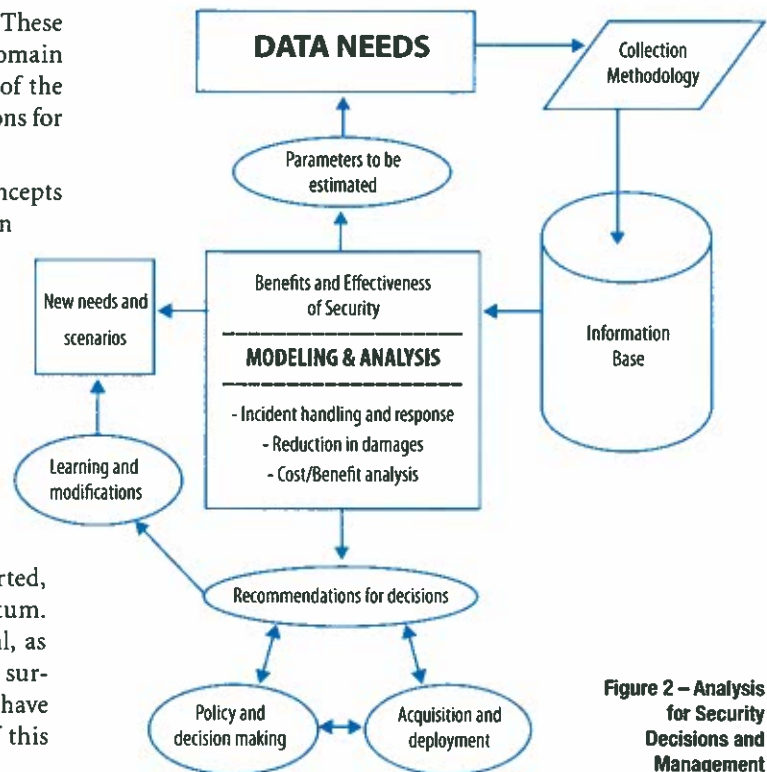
These
omain
of the
ons for

ncepts
n

rted,
tum.
l, as
sur-
have
this

DATA NEEDS

Collection Methodology

Parameters to be estimated

Information Base

New needs and scenarios

Benefits and Effectiveness of Security

MODELING & ANALYSIS

- Incident handling and response
- Reduction in damages
- Cost/Benefit analysis

Learning and modifications

Recommendations for decisions

Policy and decision making

Acquisition and deployment

Figure 2 – Analysis for Security Decisions and Management